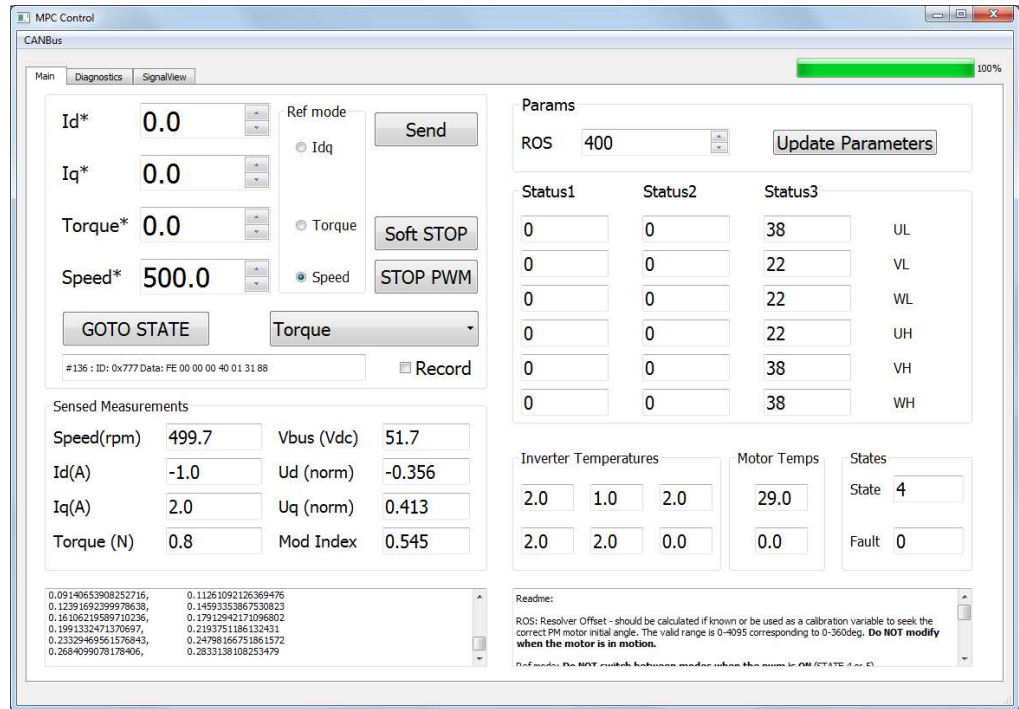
MPC Control

CANBus

Main Diagnostics SignalView

100%

Id* 0.0

Iq* 0.0

Torque* 0.0

Speed* 500.0

Ref mode

Idq

Torque

Speed

Send

Soft STOP

STOP PWM

GOTO STATE

Torque

#136 : ID: 0x777 Data: FE 00 00 00 40 01 31 88

Record

Params

ROS 400

Update Parameters

| Status1 | Status2 | Status3 | |
|---|---|---|---|
| 0 | 0 | 38 | UL |
| 0 | 0 | 22 | VL |
| 0 | 0 | 22 | WL |
| 0 | 0 | 22 | UH |
| 0 | 0 | 38 | VH |
| 0 | 0 | 38 | WH |

Sensed Measurements

| | | | |
|---|---|---|---|
| Speed(rpm) | 499.7 | Vbus (Vdc) | 51.7 |
| Id(A) | -1.0 | Ud (norm) | -0.356 |
| Iq(A) | 2.0 | Uq (norm) | 0.413 |
| Torque (N) | 0.8 | Mod Index | 0.545 |

Inverter Temperatures

2.0 1.0 2.0

2.0 2.0 0.0

Motor Temps

29.0

0.0

States

State 4

Fault 0

0.09140653908252716, 0.11261092126369476
0.12391692399978638, 0.14593353867530823
0.16106219589710236, 0.17912942171096802
0.1991332471370697, 0.2193751186132431
0.23329469561576843, 0.24798166751861572
0.2684099078178406, 0.2833138108253479

Readme:

ROS: Resolver Offset - should be calculated if known or be used as a calibration variable to seek the correct PM motor initial angle. The valid range is 0-4095 corresponding to 0-360deg. **Do NOT modify when the motor is in motion.**

Ref mode: **Do NOT switch between modes when the pwm is ON** (STATE 4 or 5)